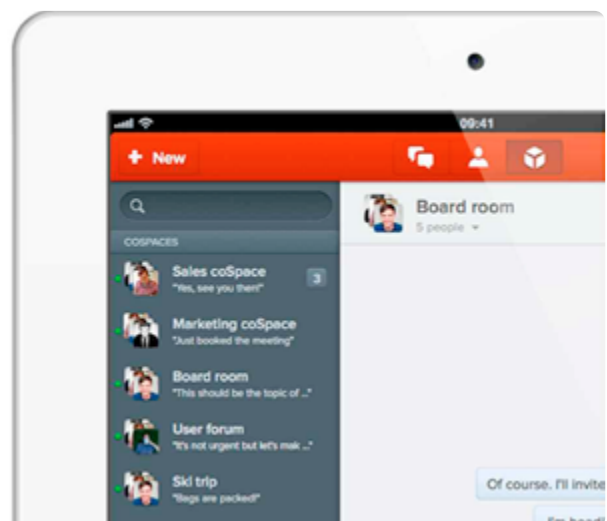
09:41

New

COSPACES

Sales coSpace
"Yes, see you then!"
3

Marketing coSpace
"Just booked the meeting"

Board room
"This should be the topic of ..."

User forum
"It's not urgent but let's mak ..."

Ski trip
"Bags are packed!"

Board room
5 people

Of course. I'll invite

I'm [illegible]